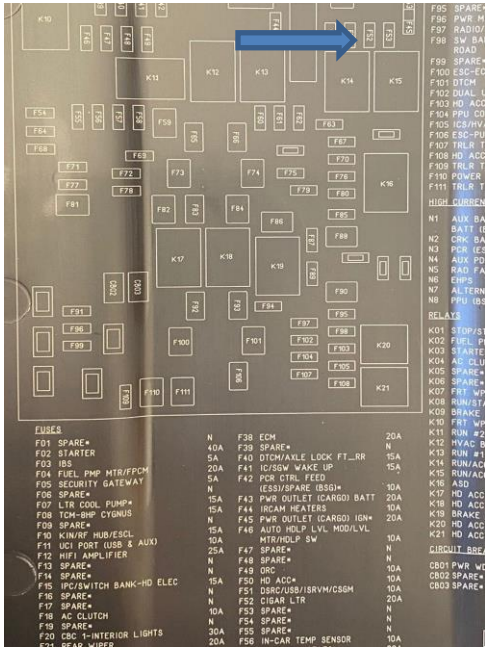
K10 F45 F46 F47 F48 F49 F50 F51 F52 F53 F54
F95 SPARE
F96 PWR M
F97 RADIO
F98 SW BA ROAD
F99 SPARE
F100 ESC-E
F101 DTCM
F102 DUAL
F103 HD AC
F104 PPU C
F105 ICS/HV
F106 ESC-P
F107 TRLR
F108 HD AC
F109 TRLR
F110 POWER
F111 TRLR
HIGH CURREN
N1 AUX BA BATT (
N2 CRK BA
N3 PCR (E
N4 AUX PO
N5 RAD FA
N6 EHPS
N7 ALTERN
N8 PPU (BS
RELAYS
K01 STOP/S
K02 FUEL P
K03 STARTE
K04 AC CLU
K05 SPARE
K06 SPARE
K07 FRT WP
K08 RUN/ST
K09 BRAKE
K10 FRT WP
K11 RUN #2
K12 HVAC B
K13 RUN #1
K14 RUN/AC
K15 RUN/AC
K16 ASD
K17 HD ACC
K18 HD ACC
K19 BRAKE
K20 HD ACC
K21 HD ACC
CIRCUIT BRE
CB01 PWR WD
CB02 SPARE
CB03 SPARE

K11 K12 K13 K14 K15
F54 F55 F56 F57 F58 F59 F60 F61 F62 F63 F64 F65 F66
F67 F68 F69 F70 F71 F72 F73 F74 F75 F76 F77 F78 F79 F80 F81 F82 F83 F84 F85 F86 F87 F88 F89 K16 K17 K18 K19 F90 F91 F92 F93 F94 F96 F97 F98 F99 F100 F101 F102 F103 F104 F105 F106 F107 F108 F109 F110 F111 K20 K21 CB01 CB02 CB03

FUSES
F01 SPARE
F02 STARTER
F03 IBS
F04 FUEL PMP MTR/FPCM
F05 SECURITY GATEWAY
F06 SPARE
F07 LTR COOL PUMP
F08 TCM-8HP CYGNUS
F09 SPARE
F10 KIN/RF HUB/ESCL
F11 UCI PORT (USB & AUX)
F12 HIFI AMPLIFIER
F13 SPARE
F14 SPARE
F15 IPC/SWITCH BANK-HD ELEC
F16 SPARE
F17 SPARE
F18 AC CLUTCH
F19 SPARE
F20 CBC 1-INTERIOR LIGHTS
F21 REAR WIPER

| N | F38 ECM | 20A |
|---|---|---|
| 40A | F39 SPARE | N |
| 5A | F40 DTCM/AXLE LOCK FT_RR | 15A |
| 20A | F41 ICS/SW WAKE UP | 15A |
| 5A | F42 PCR CTRL FEED (ESS)/SPARE (BSG) | 10A |
| N | | |
| 15A | F43 PWR OUTLET (CARGO) BATT | 20A |
| 15A | F44 IRCAM HEATERS | 10A |
| N | F45 PWR OUTLET (CARGO) IGN | 20A |
| 15A | F46 AUTO HDLP LVL MOD/LVL MTR/HDLP SW | 10A |
| 10A | | |
| 25A | F47 SPARE | N |
| N | F48 SPARE | N |
| N | F49 ORC | 10A |
| 15A | F50 HD ACC | N |
| N | F51 DSRC/USB/ISRVM/CSGM | 10A |
| N | F52 CIGAR LTR | 20A |
| 10A | F53 SPARE | N |
| N | F54 SPARE | N |
| 30A | F55 SPARE | N |
| 20A | F56 IN-CAR TEMP SENSOR | 10A |